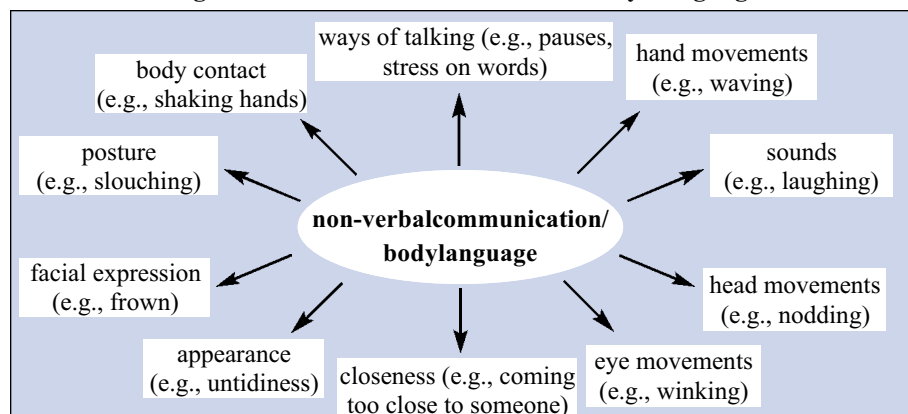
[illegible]

ways of talking (e.g., pauses, stress on words)

hand movements (e.g., waving)

body contact (e.g., shaking hands)

sounds (e.g., laughing)

posture (e.g., slouching)

non-verbalcommunication/ bodylanguage

head movements (e.g., nodding)

facial expression (e.g., frown)

appearance (e.g., untidiness)

closeness (e.g., coming too close to someone)

eye movements (e.g., winking)